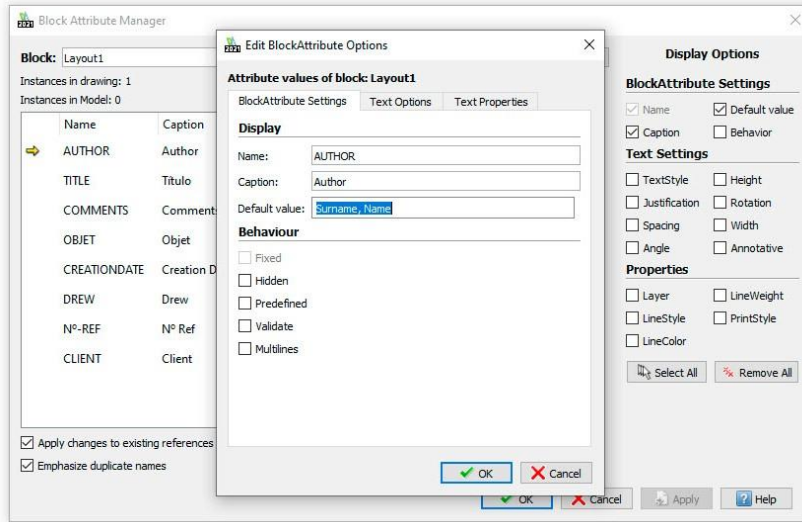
Block Attribute Manager

Block: Layout1
Instances in drawing: 1
Instances in Model: 0

| Name | Caption |
|---|---|
| AUTHOR | Author |
| TITLE | Titulo |
| COMMENTS | Comments |
| OBJET | Objet |
| CREATIONDATE | Creation D |
| DREW | Drew |
| N°-REF | N° Ref |
| CLIENT | Client |

Apply changes to existing references
Emphasize duplicate names

Edit BlockAttribute Options
Attribute values of block: Layout1
BlockAttribute Settings | Text Options | Text Properties
Display
Name: AUTHOR
Caption: Author
Default value: Surname, Name
Behaviour
Fixed
Hidden
Predefined
Validate
Multilines
OK
Cancel

Display Options
BlockAttribute Settings
Name
Default value
Caption
Behavior
Text Settings
TextStyle
Height
Justification
Rotation
Spacing
Width
Angle
Annotative
Properties
Layer
LineWeight
LineStyle
PrintStyle
LineColor
Select All
Remove All

OK
Cancel
Apply
Help